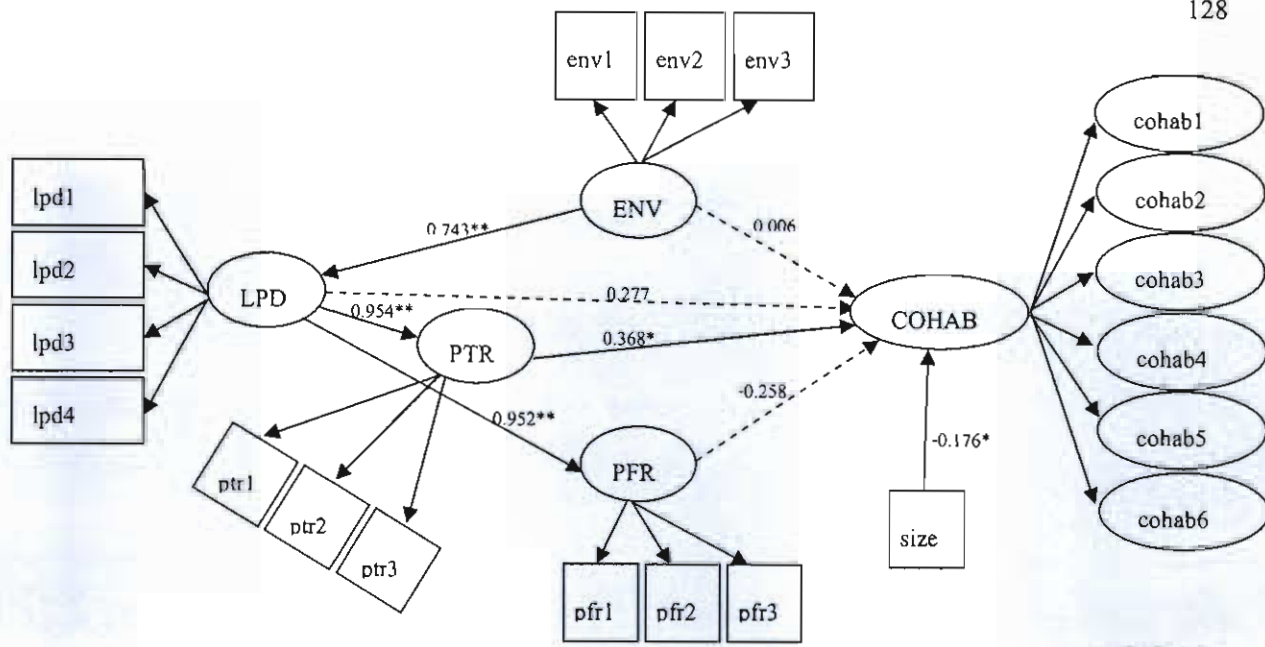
128

env1
env2
env3

ENV

lpd1
lpd2
lpd3
lpd4

LPD

0.743**
0.006
0.277
0.954**
PTR
0.368*
COHAB
-0.258
0.952**
PFR
-0.176*

ptr1
ptr2
ptr3

pfr1
pfr2
pfr3

size

cohab1
cohab2
cohab3
cohab4
cohab5
cohab6